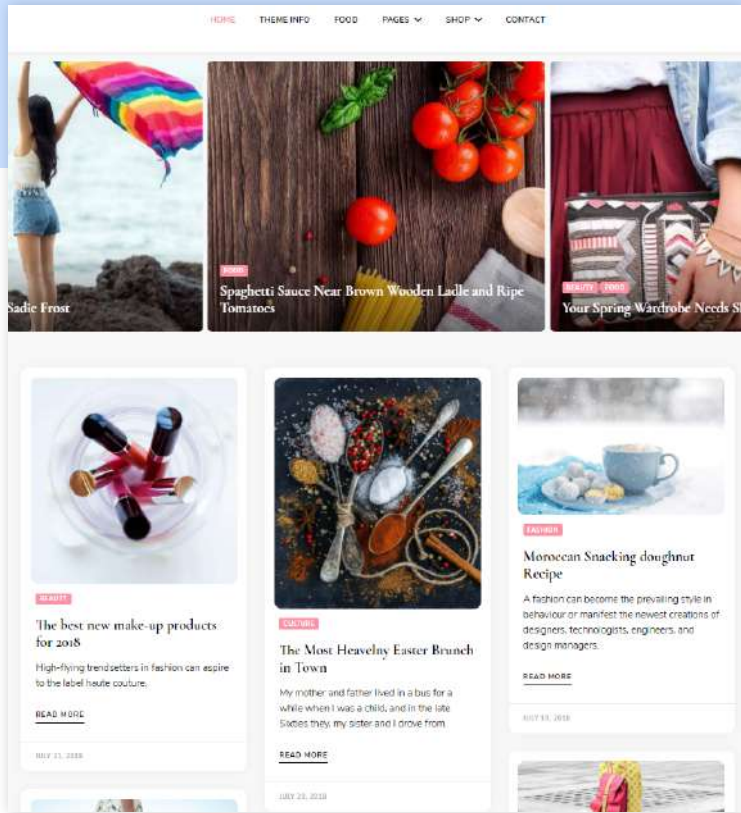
HOME THEME INFO FOOD PAGES SHOP CONTACT

Sadie Frost

FOOD

Spaghetti Sauce Near Brown Wooden Ladle and Ripe Tomatoes

BEAUTY FOOD

Your Spring Wardrobe Needs S

BEAUTY

The best new make-up products for 2018

High-flying trendsetters in fashion can aspire to the label haute couture.

READ MORE

JULY 21, 2018

CULTURE

The Most Heavelny Easter Brunch in Town

My mother and father lived in a bus for a while when I was a child, and in the late Sixties they, my sister and I drove from

READ MORE

JULY 25, 2018

FASHION

Moroccan Snacking doughnut Recipe

A fashion can become the prevailing style in behaviour or manifest the newest creations of designers, technologists, engineers, and design managers.

READ MORE

JULY 13, 2018